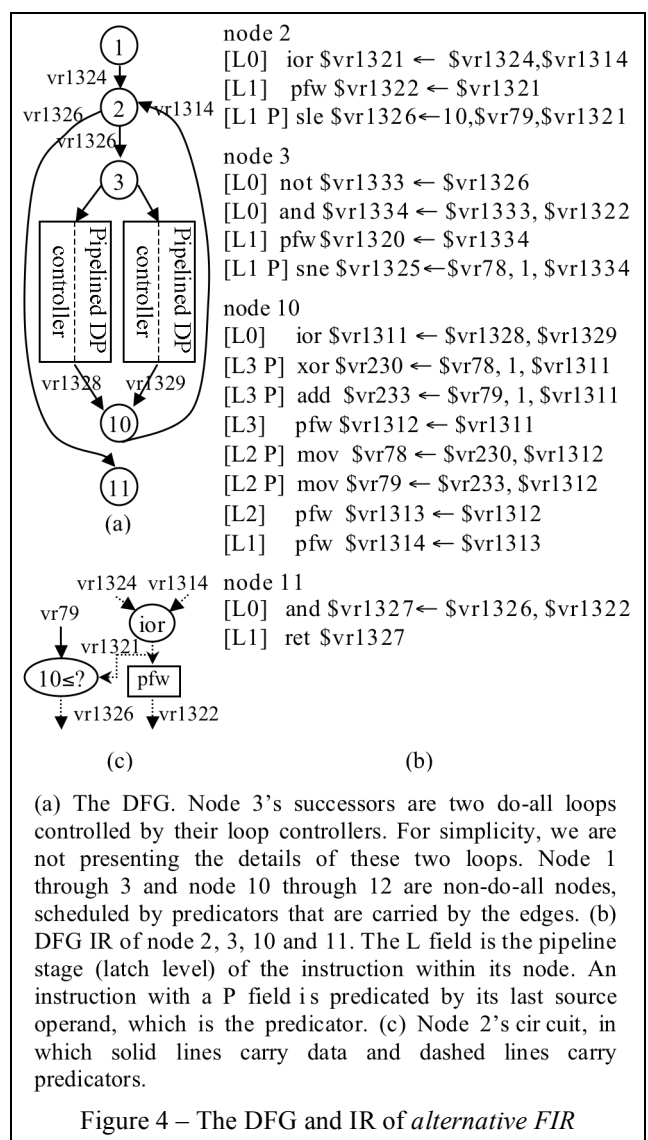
1
vr1324
2
vr1326
vr1314
vr1326
3
controller
Pipelined DP
controller
Pipelined DP
vr1328
vr1329
10
11
(a)

node 2
[L0] ior \$vr1321 ← \$vr1324,\$vr1314
[L1] pfw \$vr1322 ← \$vr1321
[L1 P] sle \$vr1326←10,\$vr79,\$vr1321

node 3
[L0] not \$vr1333 ← \$vr1326
[L0] and \$vr1334 ← \$vr1333, \$vr1322
[L1] pfw \$vr1320 ← \$vr1334
[L1 P] sne \$vr1325←\$vr78, 1, \$vr1334

node 10
[L0] ior \$vr1311 ← \$vr1328, \$vr1329
[L3 P] xor \$vr230 ← \$vr78, 1, \$vr1311
[L3 P] add \$vr233 ← \$vr79, 1, \$vr1311
[L3] pfw \$vr1312 ← \$vr1311
[L2 P] mov \$vr78 ← \$vr230, \$vr1312
[L2 P] mov \$vr79 ← \$vr233, \$vr1312
[L2] pfw \$vr1313 ← \$vr1312
[L1] pfw \$vr1314 ← \$vr1313

vr1324 vr1314
vr79
ior
vr1321
10≤?
pfw
vr1326
vr1322
(c)

node 11
[L0] and \$vr1327← \$vr1326, \$vr1322
[L1] ret \$vr1327

(b)

(a) The DFG. Node 3's successors are two do-all loops controlled by their loop controllers. For simplicity, we are not presenting the details of these two loops. Node 1 through 3 and node 10 through 12 are non-do-all nodes, scheduled by predicators that are carried by the edges. (b) DFG IR of node 2, 3, 10 and 11. The L field is the pipeline stage (latch level) of the instruction within its node. An instruction with a P field i s predicated by its last source operand, which is the predicator. (c) Node 2's cir cuit, in which solid lines carry data and dashed lines carry predicators.

Figure 4 – The DFG and IR of alternative FIR